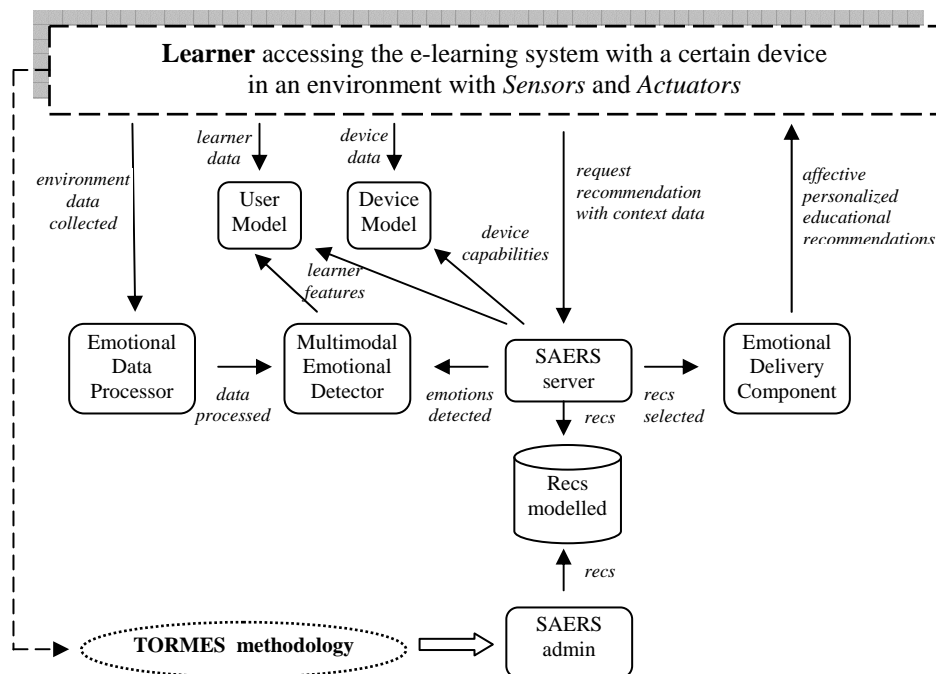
**Learner** accessing the e-learning system with a certain device in an environment with *Sensors* and *Actuators*

*learner data*

*device data*

*environment data collected*

User Model

Device Model

*request recommendation with context data*

*affective personalized educational recommendations*

*device capabilities*

*learner features*

Emotional Data Processor

Multimodal Emotional Detector

SAERS server

Emotional Delivery Component

*data processed*

*emotions detected*

*recs*

*recs selected*

Recs modelled

*recs*

TORMES methodology

SAERS admin